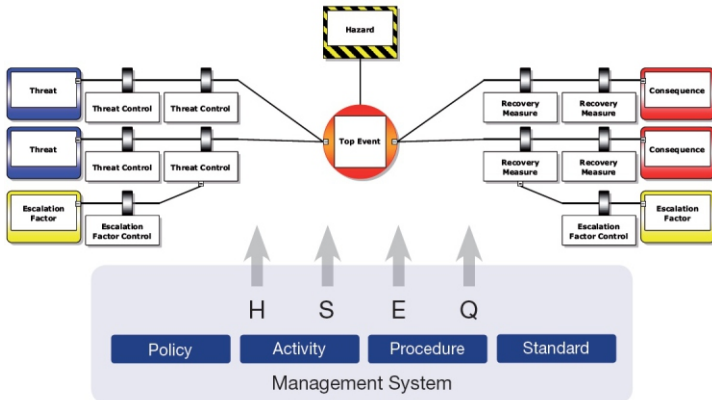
Hazard

Threat

Threat Control

Threat Control

Threat

Threat Control

Threat Control

Escalation Factor

Escalation Factor Control

Top Event

Recovery Measure

Recovery Measure

Consequence

Recovery Measure

Recovery Measure

Consequence

Escalation Factor

Escalation Factor Control

H S E Q

Policy

Activity

Procedure

Standard

Management System